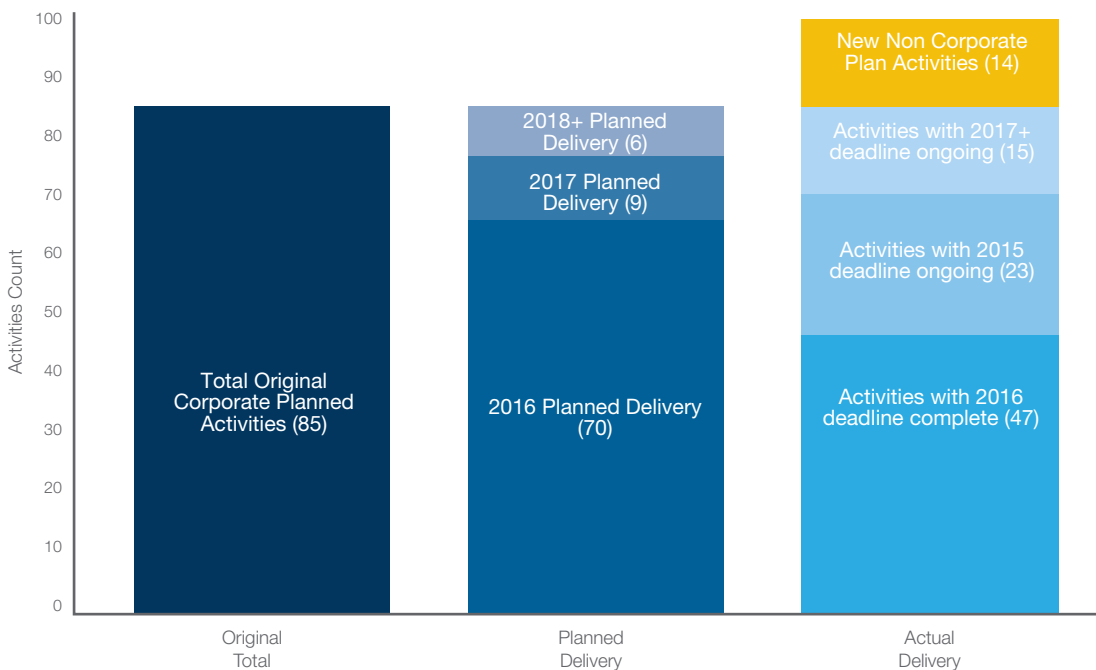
100
90
80
70
60
50
40
30
20
10
0

Activities Count

Total Original Corporate Planned Activities (85)

2018+ Planned Delivery (6)

2017 Planned Delivery (9)

2016 Planned Delivery (70)

New Non Corporate Plan Activities (14)

Activities with 2017+ deadline ongoing (15)

Activities with 2015 deadline ongoing (23)

Activities with 2016 deadline complete (47)

Original Total

Planned Delivery

Actual Delivery